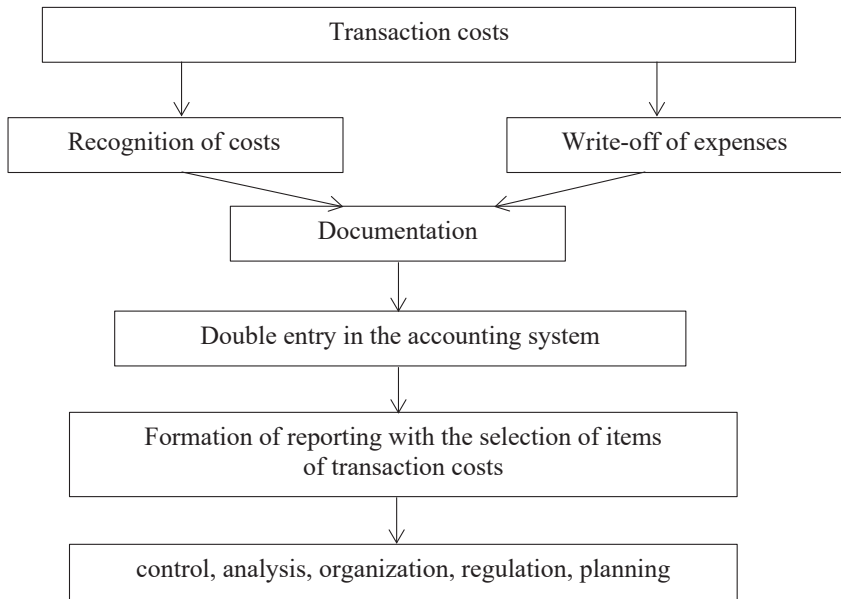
Transaction costs

Recognition of costs

Write-off of expenses

Documentation

Double entry in the accounting system

Formation of reporting with the selection of items of transaction costs

control, analysis, organization, regulation, planning